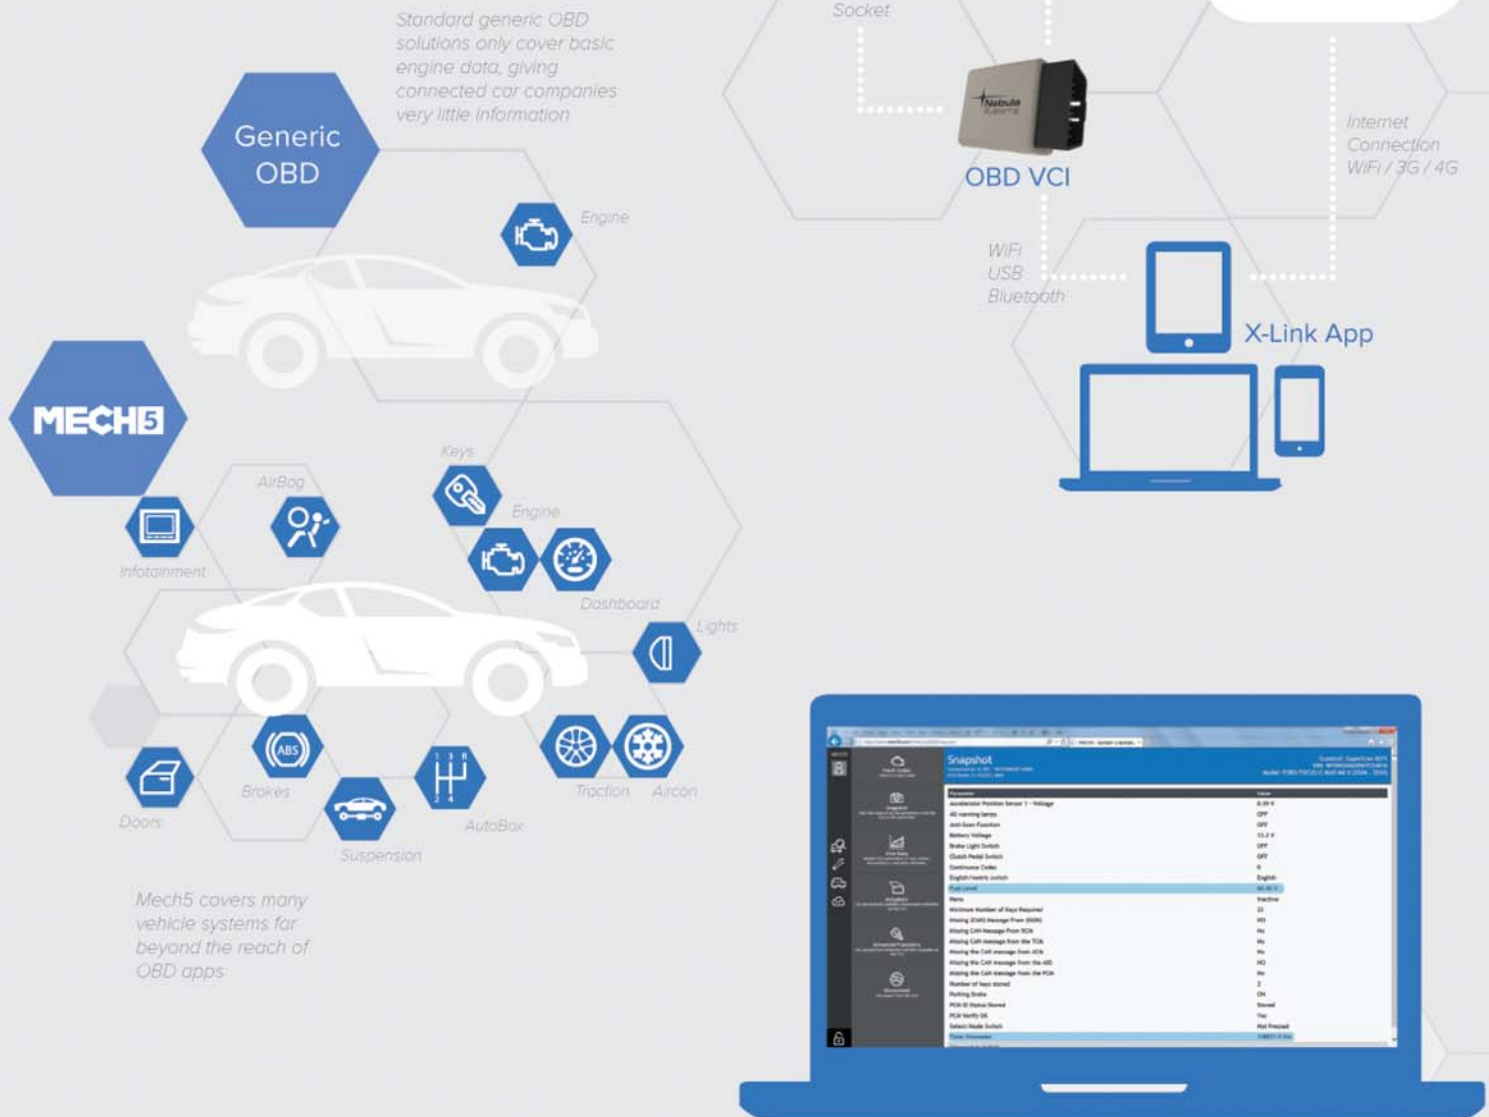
Standard generic OBD solutions only cover basic engine data, giving connected car companies very little information

Generic OBD

Engine

Socket

Nebula

OBD VCI

Internet Connection WiFi / 3G / 4G

WiFi
USB
Bluetooth

X-Link App

MECH5

Keys

AirBag

Engine

Infotainment

Dashboard

Lights

Brakes

Traction

Aircon

Doors

AutoBox

Suspension

Mech5 covers many vehicle systems far beyond the reach of OBD apps

Snapshot

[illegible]